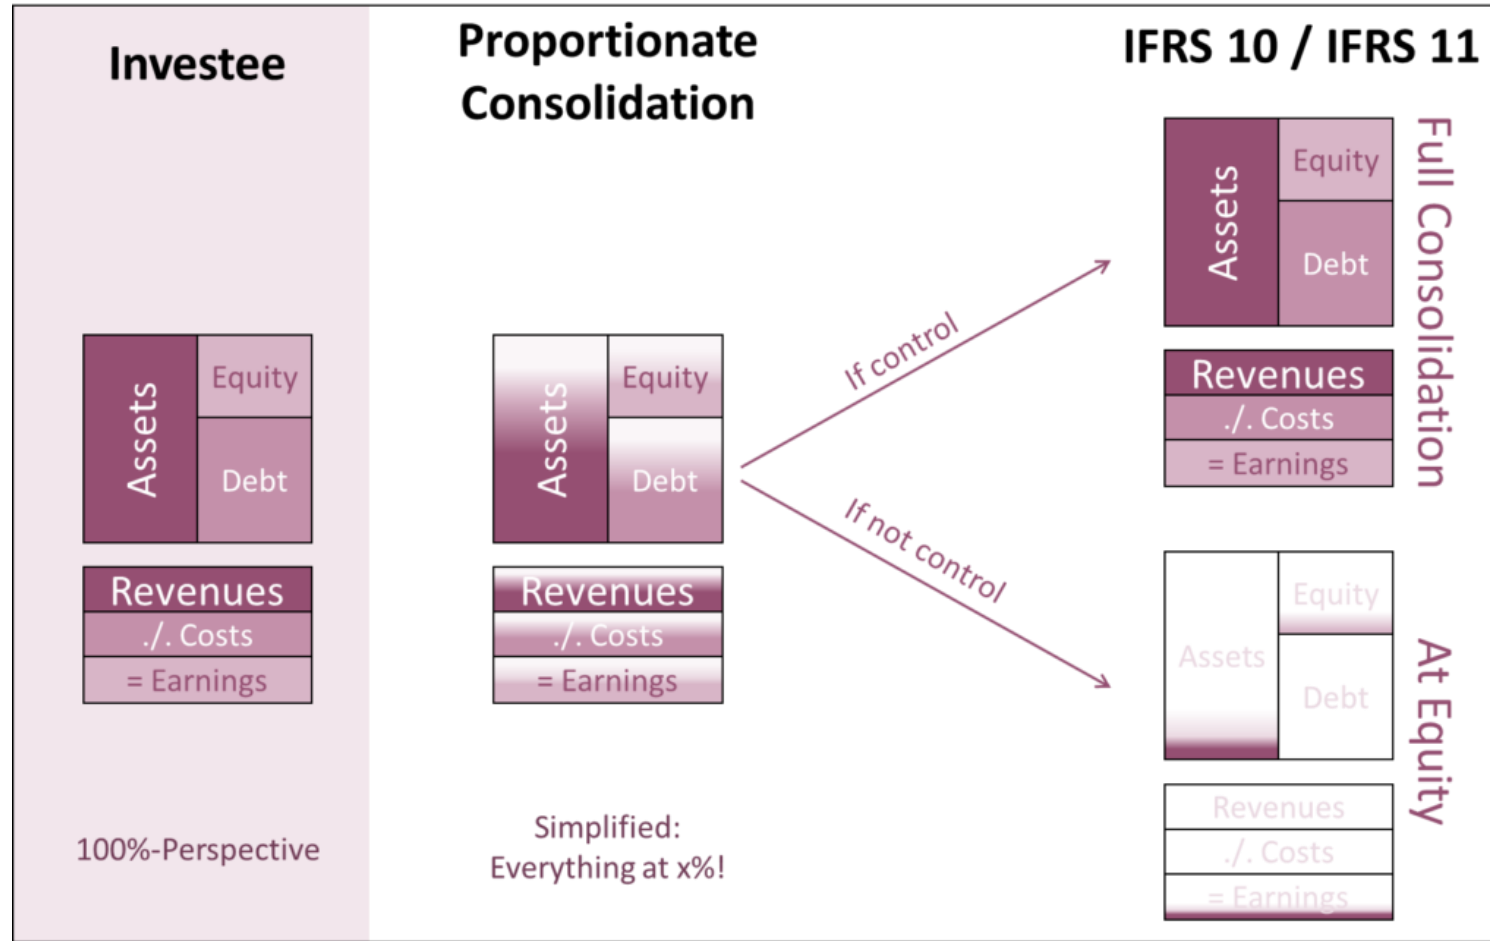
Investee

Assets
Equity
Debt

Revenues
./. Costs
= Earnings

100%-Perspective

Proportionate Consolidation

Assets
Equity
Debt

Revenues
./. Costs
= Earnings

Simplified:
Everything at x%!

If control

If not control

IFRS 10 / IFRS 11

Assets
Equity
Debt

Revenues
./. Costs
= Earnings

Full Consolidation

Assets
Equity
Debt

Revenues
./. Costs
= Earnings

At Equity